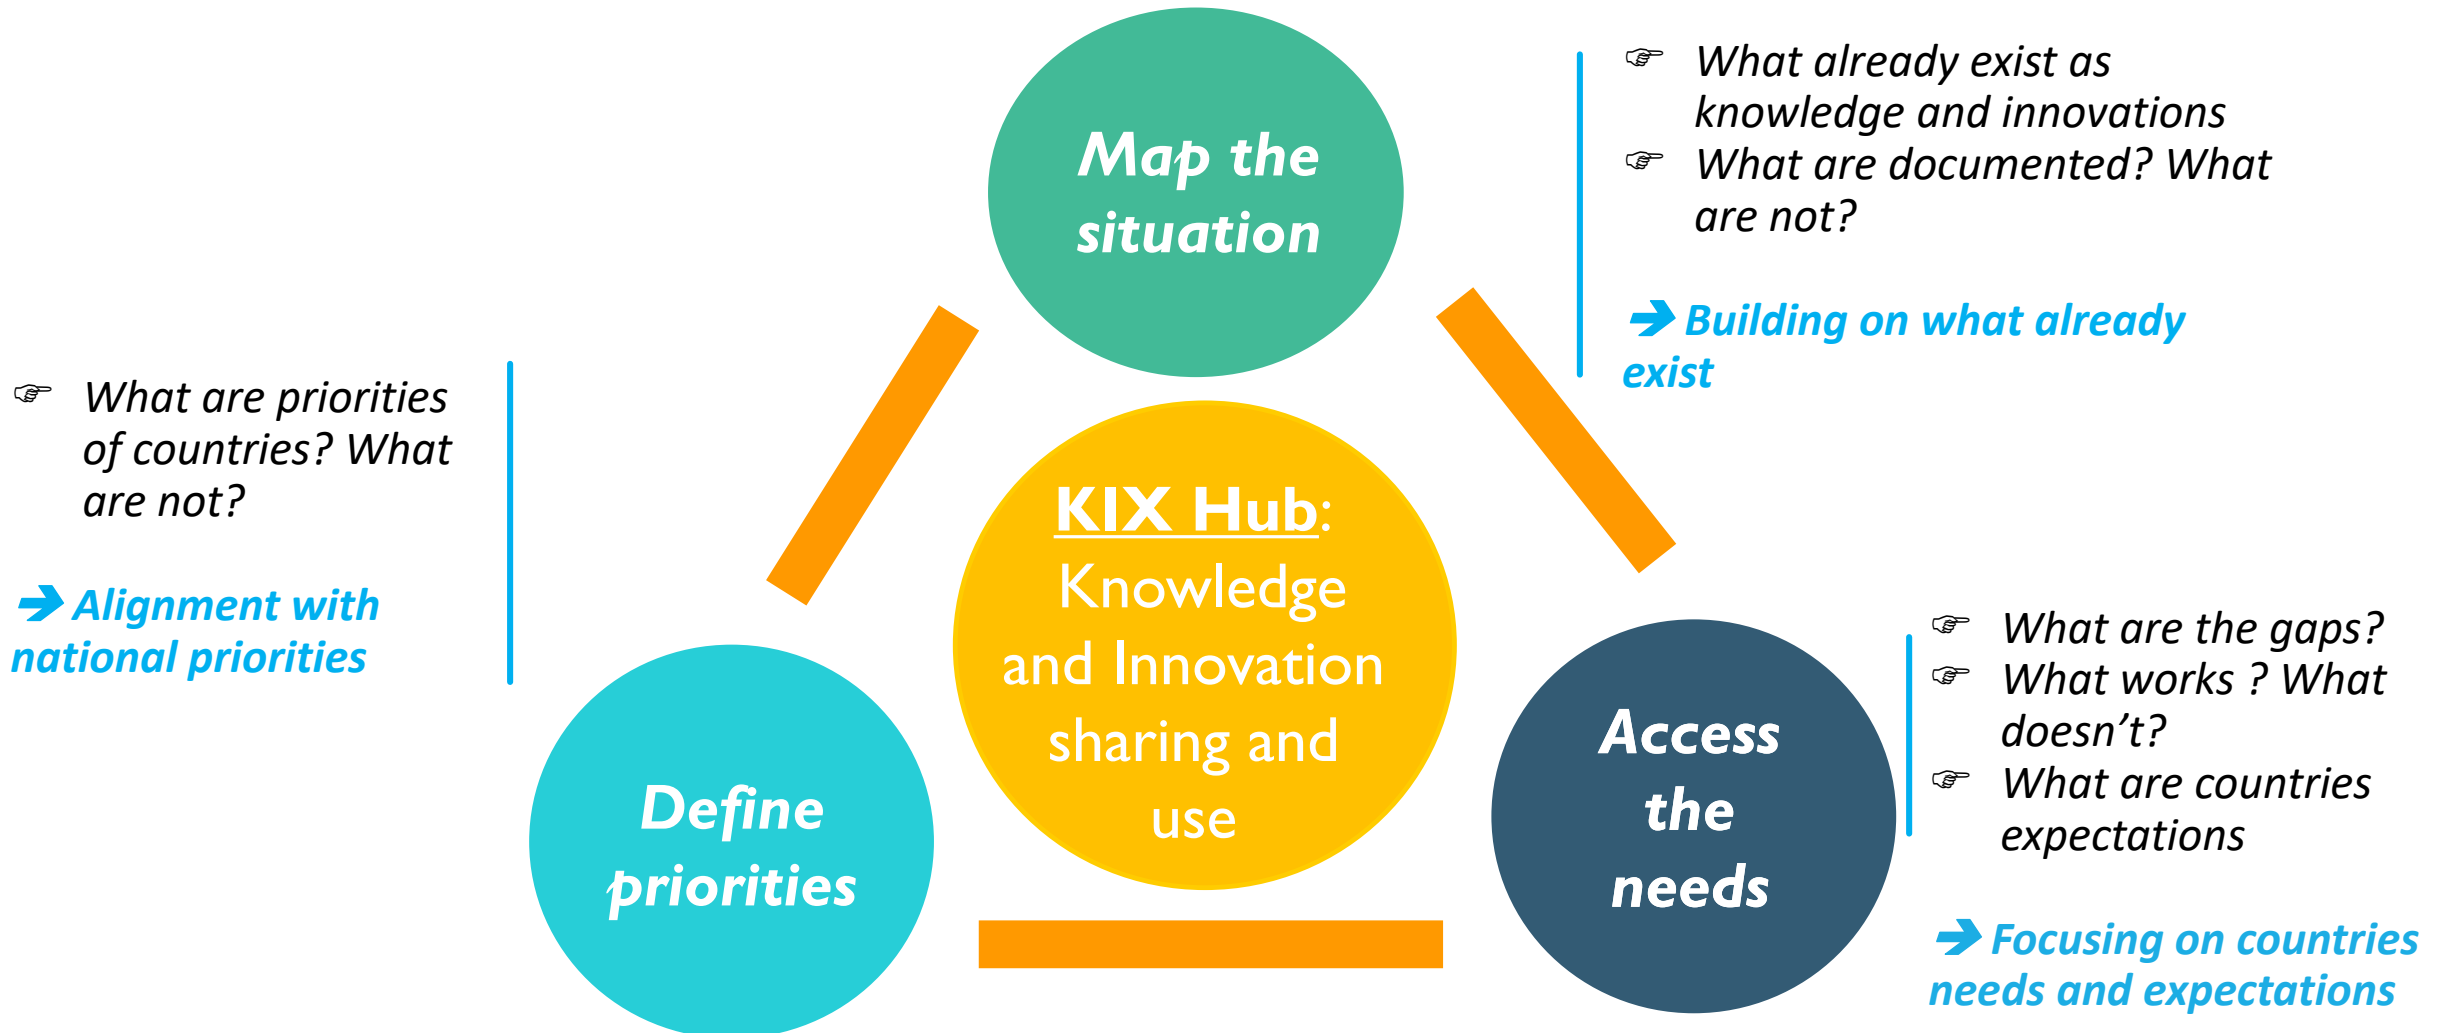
Map the situation

☞ What already exist as knowledge and innovations
☞ What are documented? What are not?

➔ Building on what already exist

☞ What are priorities of countries? What are not?

➔ Alignment with national priorities

KIX Hub: Knowledge and Innovation sharing and use

Define priorities

Access the needs

☞ What are the gaps?
☞ What works ? What doesn't?
☞ What are countries expectations

➔ Focusing on countries needs and expectations